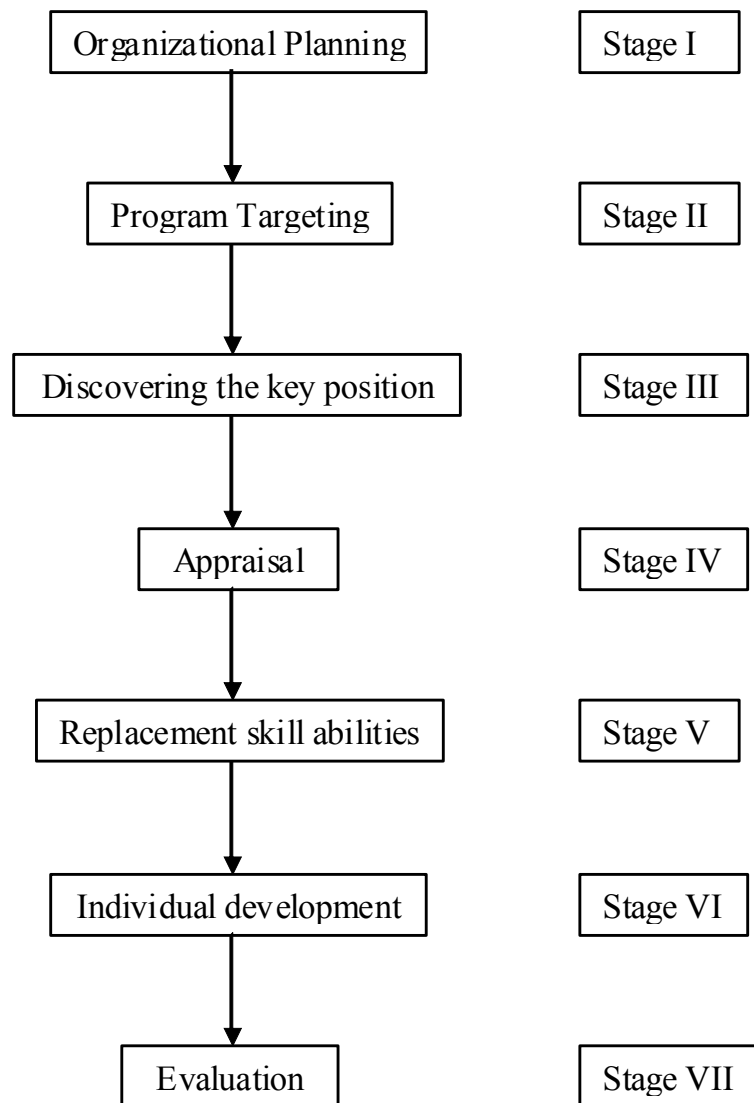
Organizational Planning

Stage I

Program Targeting

Stage II

Discovering the key position

Stage III

Appraisal

Stage IV

Replacement skill abilities

Stage V

Individual development

Stage VI

Evaluation

Stage VII